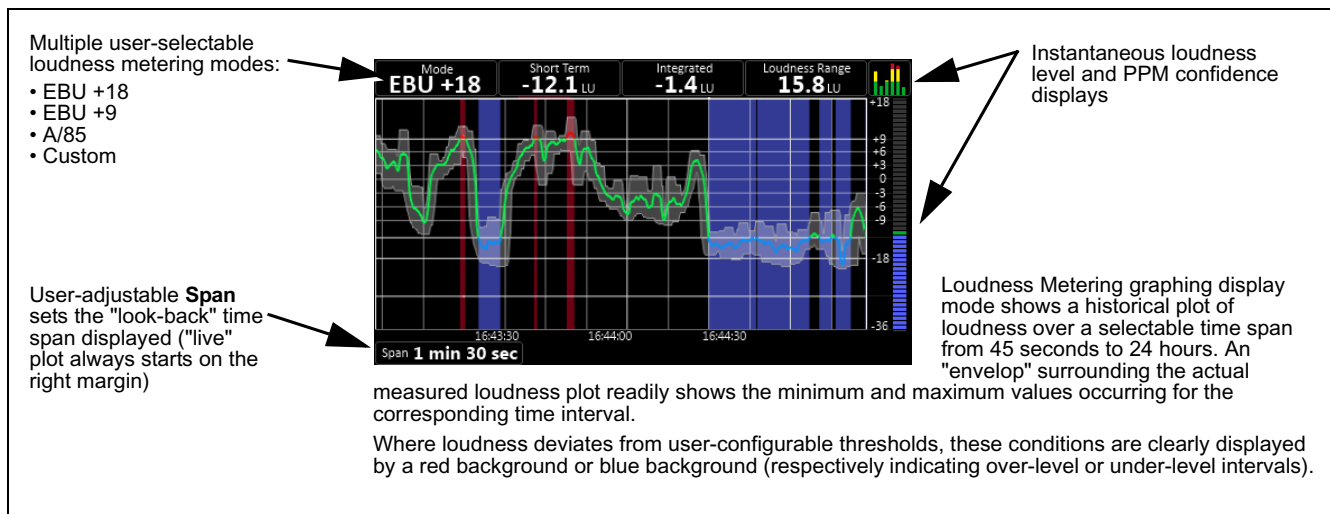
Multiple user-selectable loudness metering modes:
• EBU +18
• EBU +9
• A/85
• Custom

Mode
EBU +18

Short Term
-12.1 LU

Integrated
-1.4 LU

Loudness Range
15.8 LU

Instantaneous loudness level and PPM confidence displays

+18
+9
+6
+3
0
-3
-6
-9
-18
-36

16:43:30
16:44:00
16:44:30

Span 1 min 30 sec

User-adjustable **Span** sets the "look-back" time span displayed ("live" plot always starts on the right margin)

Loudness Metering graphing display mode shows a historical plot of loudness over a selectable time span from 45 seconds to 24 hours. An "envelop" surrounding the actual measured loudness plot readily shows the minimum and maximum values occurring for the corresponding time interval.

Where loudness deviates from user-configurable thresholds, these conditions are clearly displayed by a red background or blue background (respectively indicating over-level or under-level intervals).